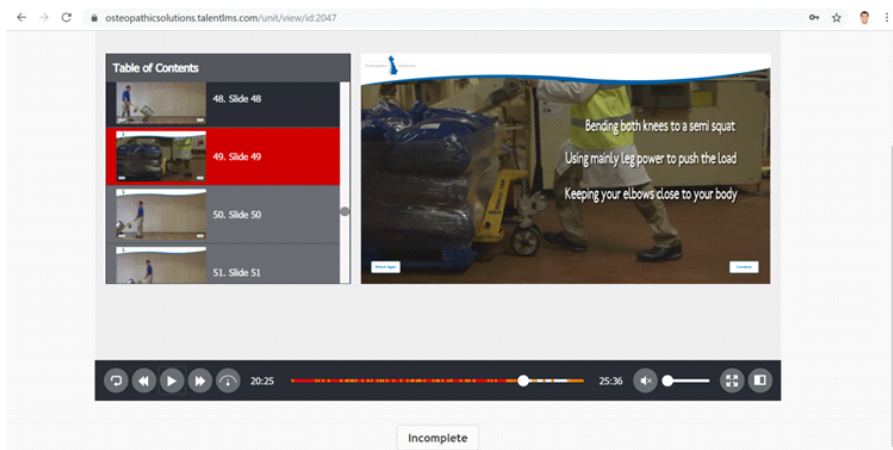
osteopathicsolutions.talentlms.com/unit/view/id:2047

Table of Contents

48. Slide 48

49. Slide 49

50. Slide 50

51. Slide 51

Bending both knees to a semi squat

Using mainly Leg power to push the load

Keeping your elbows close to your body

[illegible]

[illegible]

20:25

25:36

Incomplete